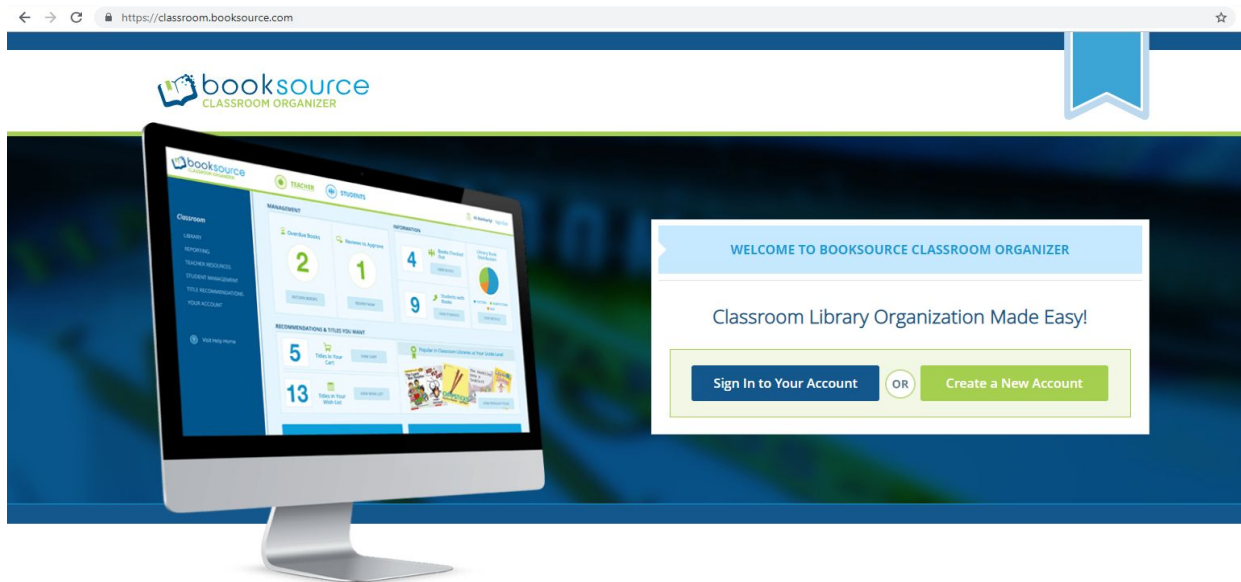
https://classroom.booksource.com

booksource
CLASSROOM ORGANIZER

booksource
CLASSROOM ORGANIZER

TEACHER
STUDENTS

Classroom
LIBRARY
REPORTING
TEACHER RESOURCES
STUDENT MANAGEMENT
TITLE RECOMMENDATIONS
YOUR ACCOUNT

Visit Help Home

MANAGEMENT
Overdue Books
2
Reviews to Approve
1

INFORMATION
4
Books Checked Out
9
Students with Books

RECOMMENDATIONS & TITLES YOU WANT
5
Titles in Your Cart
13
Titles in Your Wish List
Popular in Classroom Libraries at Your Grade Level

WELCOME TO BOOKSOURCE CLASSROOM ORGANIZER

Classroom Library Organization Made Easy!

Sign In to Your Account
OR
Create a New Account